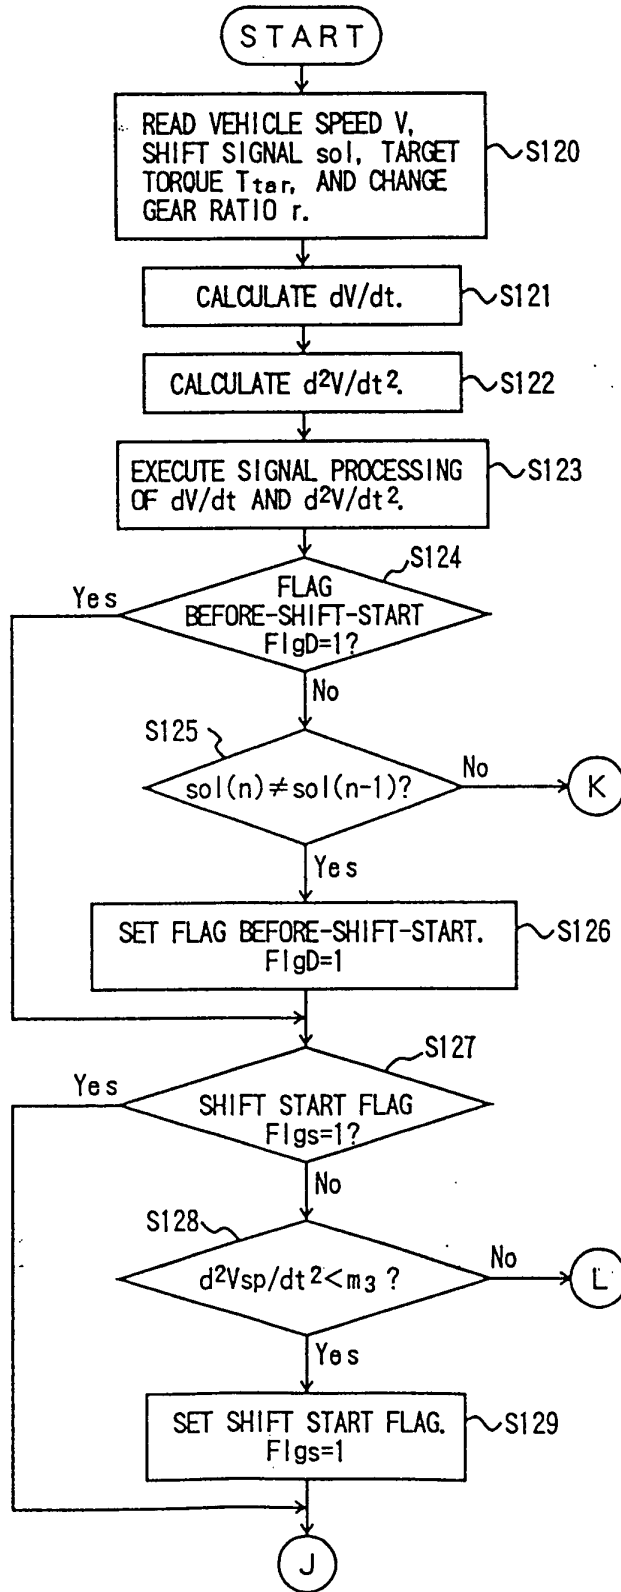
START

READ VEHICLE SPEED V, SHIFT SIGNAL sol, TARGET TORQUE $T_{tar}$, AND CHANGE GEAR RATIO r.

S120

CALCULATE dV/dt.

S121

CALCULATE $d^2V/dt^2$.

S122

EXECUTE SIGNAL PROCESSING OF dV/dt AND $d^2V/dt^2$.

S123

S124

FLAG BEFORE-SHIFT-START FlgD=1?

Yes

No

S125

sol(n)$\neq$sol(n-1)?

No

K

Yes

SET FLAG BEFORE-SHIFT-START. FlgD=1

S126

S127

SHIFT START FLAG Flgs=1?

Yes

No

S128

$d^2Vsp/dt^2 < m_3$ ?

No

L

Yes

SET SHIFT START FLAG. Flgs=1

S129

J